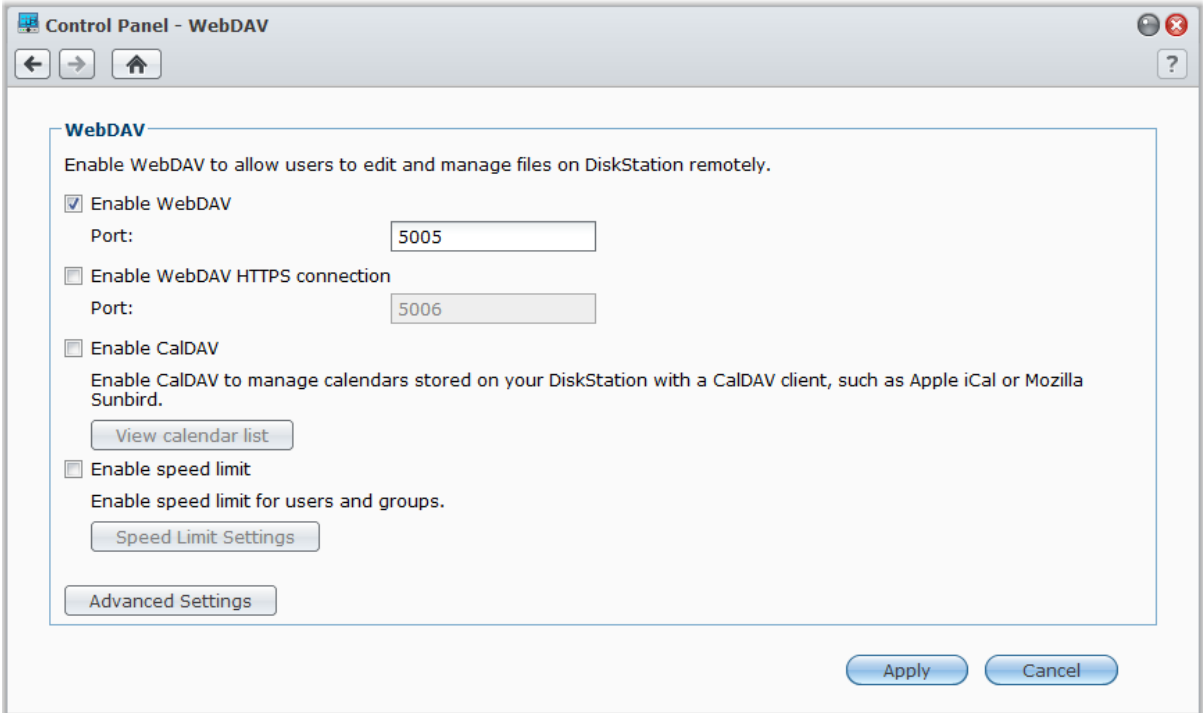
Control Panel - WebDAV

?

WebDAV

Enable WebDAV to allow users to edit and manage files on DiskStation remotely.

Enable WebDAV

Port: 5005

Enable WebDAV HTTPS connection

Port: 5006

Enable CalDAV

Enable CalDAV to manage calendars stored on your DiskStation with a CalDAV client, such as Apple iCal or Mozilla Sunbird.

View calendar list

Enable speed limit

Enable speed limit for users and groups.

Speed Limit Settings

Advanced Settings

Apply Cancel